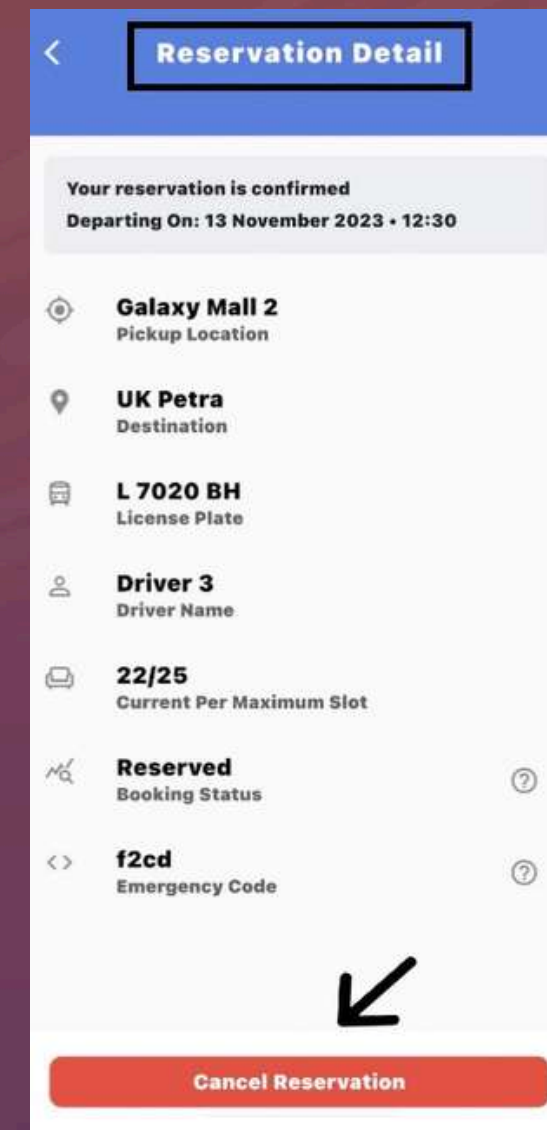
<

Reservation Detail

Your reservation is confirmed
Departing On: 13 November 2023 • 12:30

Galaxy Mall 2
Pickup Location

UK Petra
Destination

L 7020 BH
License Plate

Driver 3
Driver Name

22/25
Current Per Maximum Slot

Reserved
Booking Status

f2cd
Emergency Code

Cancel Reservation